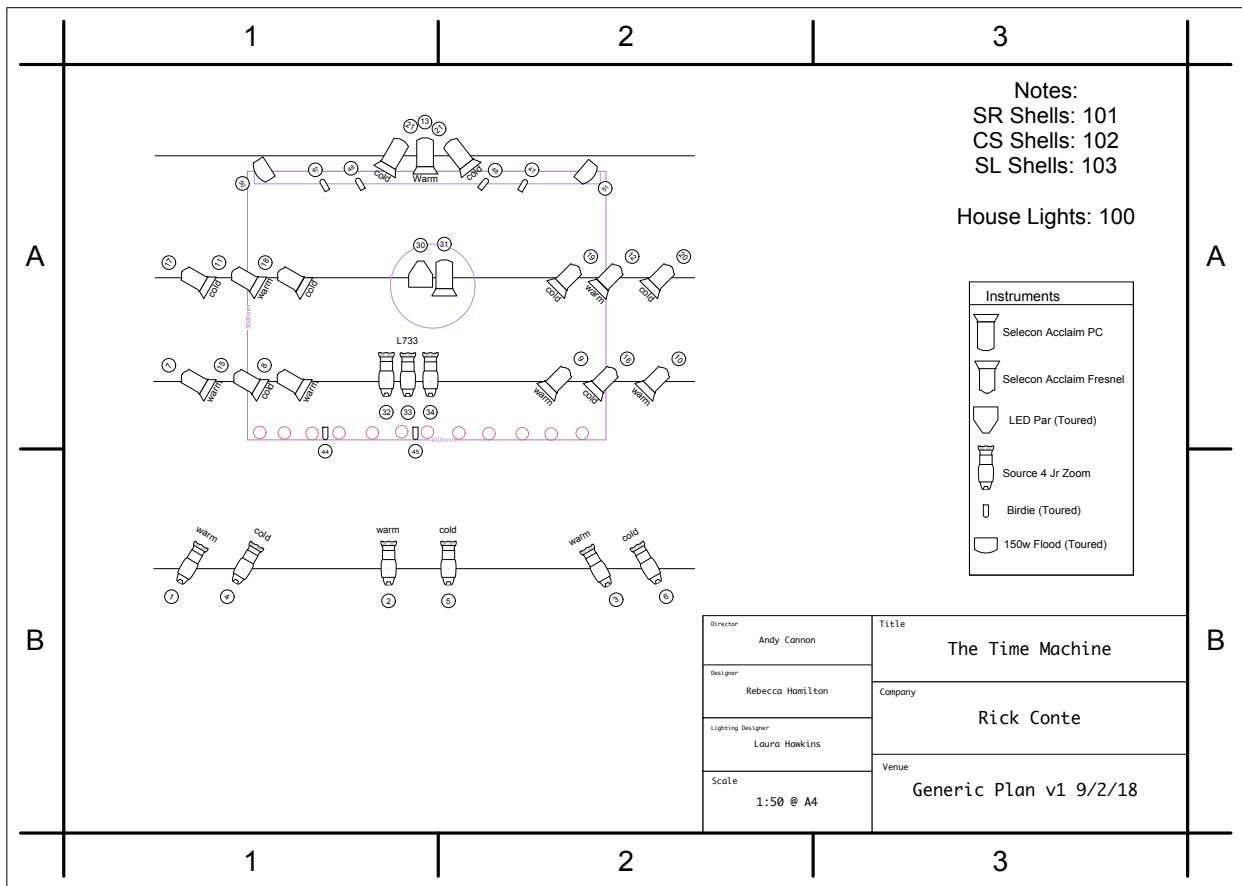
1 2 3

A

B

Notes:
SR Shells: 101
CS Shells: 102
SL Shells: 103

House Lights: 100

Instruments
Selecon Acclaim PC
Selecon Acclaim Fresnel
LED Par (Toured)
Source 4 Jr Zoom
Birdie (Toured)
150w Flood (Toured)

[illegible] 13 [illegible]
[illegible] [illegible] cold Warm cold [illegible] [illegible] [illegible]

30 31

17 11 18 cold warm cold
19 12 20 cold warm cold

3000mm

L733

7 15 8 warm cold
9 16 10 warm cold warm

32 33 34

3000mm

44 45

warm cold warm cold warm cold

1 4 2 5 3 6

| Director | Andy Cannon | Title | The Time Machine |
|---|---|---|---|
| Designer | Rebecca Hamilton | Company | Rick Conte |
| Lighting Designer | Laura Hawkins | Venue | Generic Plan v1 9/2/18 |
| Scale | 1:50 @ A4 | | |

1 2 3

A

B